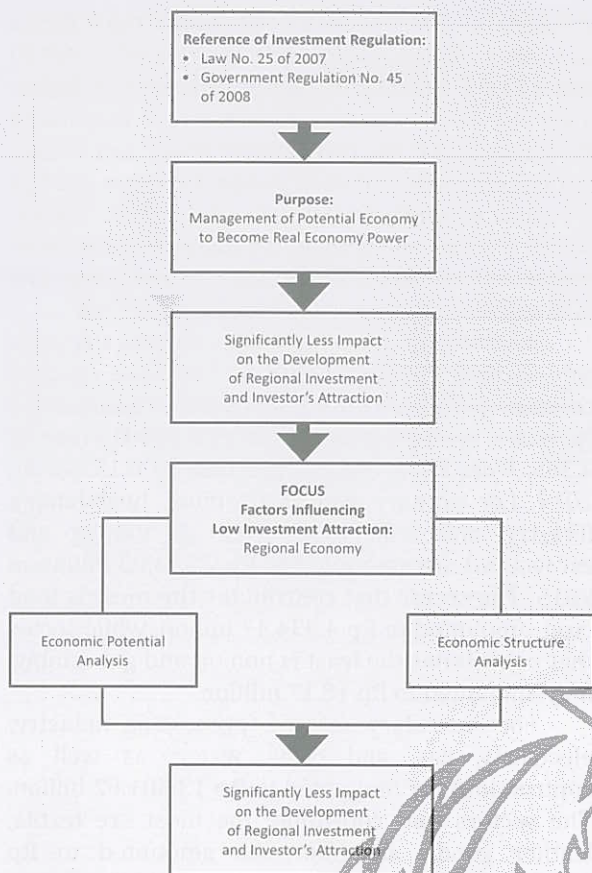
**Reference of Investment Regulation:**
- Law No. 25 of 2007
- Government Regulation No. 45 of 2008

**Purpose:**
Management of Potential Economy to Become Real Economy Power

Significantly Less Impact on the Development of Regional Investment and Investor's Attraction

**FOCUS**
**Factors Influencing Low Investment Attraction:**
Regional Economy

Economic Potential Analysis

Economic Structure Analysis

Significantly Less Impact on the Development of Regional Investment and Investor's Attraction